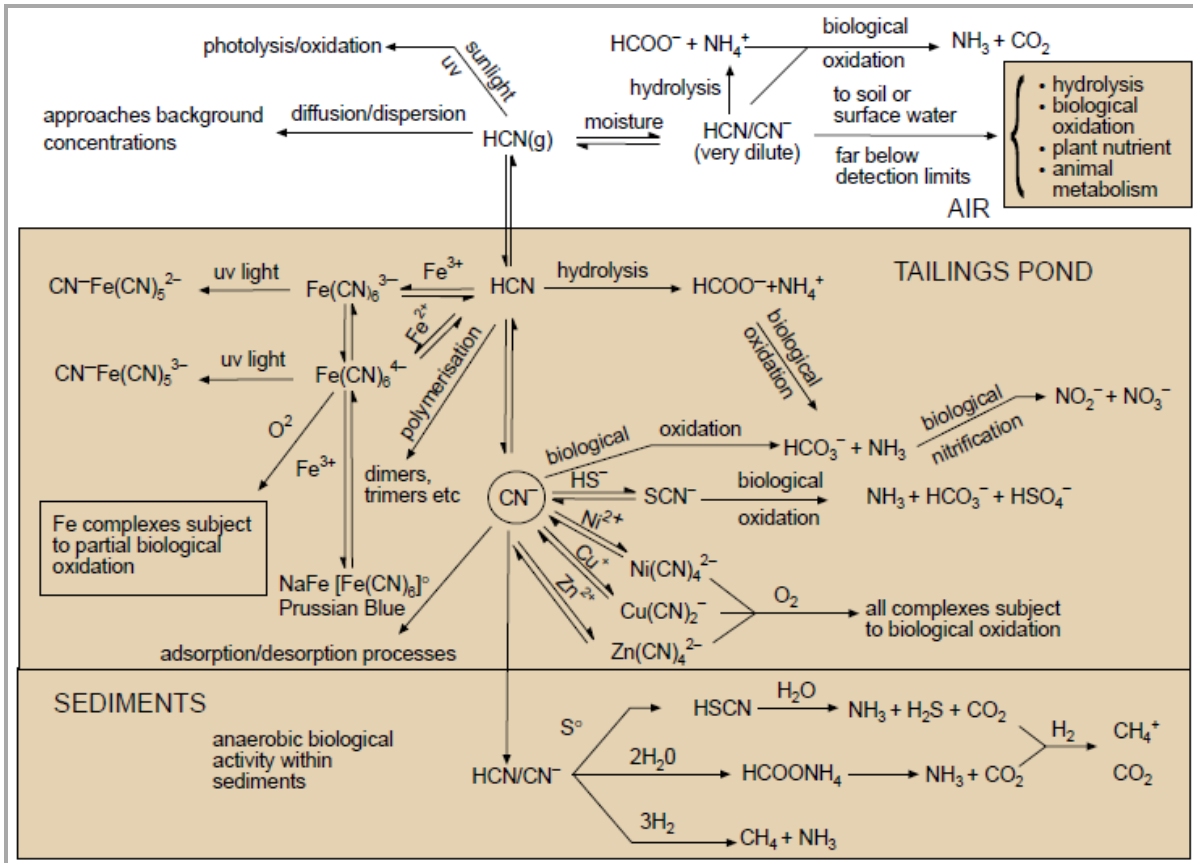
photolysis/oxidation
sunlight
uv
$HCOO^- + NH_4^+$
biological
oxidation
$NH_3 + CO_2$
hydrolysis
approaches background concentrations
diffusion/dispersion
HCN(g)
moisture
$HCN/CN^-$ (very dilute)
to soil or surface water
far below detection limits
• hydrolysis
• biological oxidation
• plant nutrient
• animal metabolism
AIR

TAILINGS POND
$CN^-Fe(CN)_5^{2-}$
uv light
$Fe(CN)_6^{3-}$
$Fe^{3+}$
HCN
hydrolysis
$HCOO^- + NH_4^+$
$Fe^{2+}$
biological oxidation
$CN^-Fe(CN)_5^{3-}$
uv light
$Fe(CN)_6^{4-}$
polymerisation
$NO_2^- + NO_3^-$
biological nitrification
$O^2$
biological
oxidation
$HCO_3^- + NH_3$
$Fe^{3+}$
dimers, trimers etc
$CN^-$
$HS^-$
$SCN^-$
biological
oxidation
$NH_3 + HCO_3^- + HSO_4^-$
Fe complexes subject to partial biological oxidation
$Ni^{2+}$
$Cu^+$
$Ni(CN)_4^{2-}$
$Zn^{2+}$
$Cu(CN)_2^-$
$O_2$
all complexes subject to biological oxidation
NaFe $[Fe(CN)_6]^\circ$
Prussian Blue
$Zn(CN)_4^{2-}$
adsorption/desorption processes

SEDIMENTS
anaerobic biological activity within sediments
$S^\circ$
HSCN
$H_2O$
$NH_3 + H_2S + CO_2$
$H_2$
$CH_4^+$
$HCN/CN^-$
$2H_20$
$HCOONH_4$
$NH_3 + CO_2$
$CO_2$
$3H_2$
$CH_4 + NH_3$